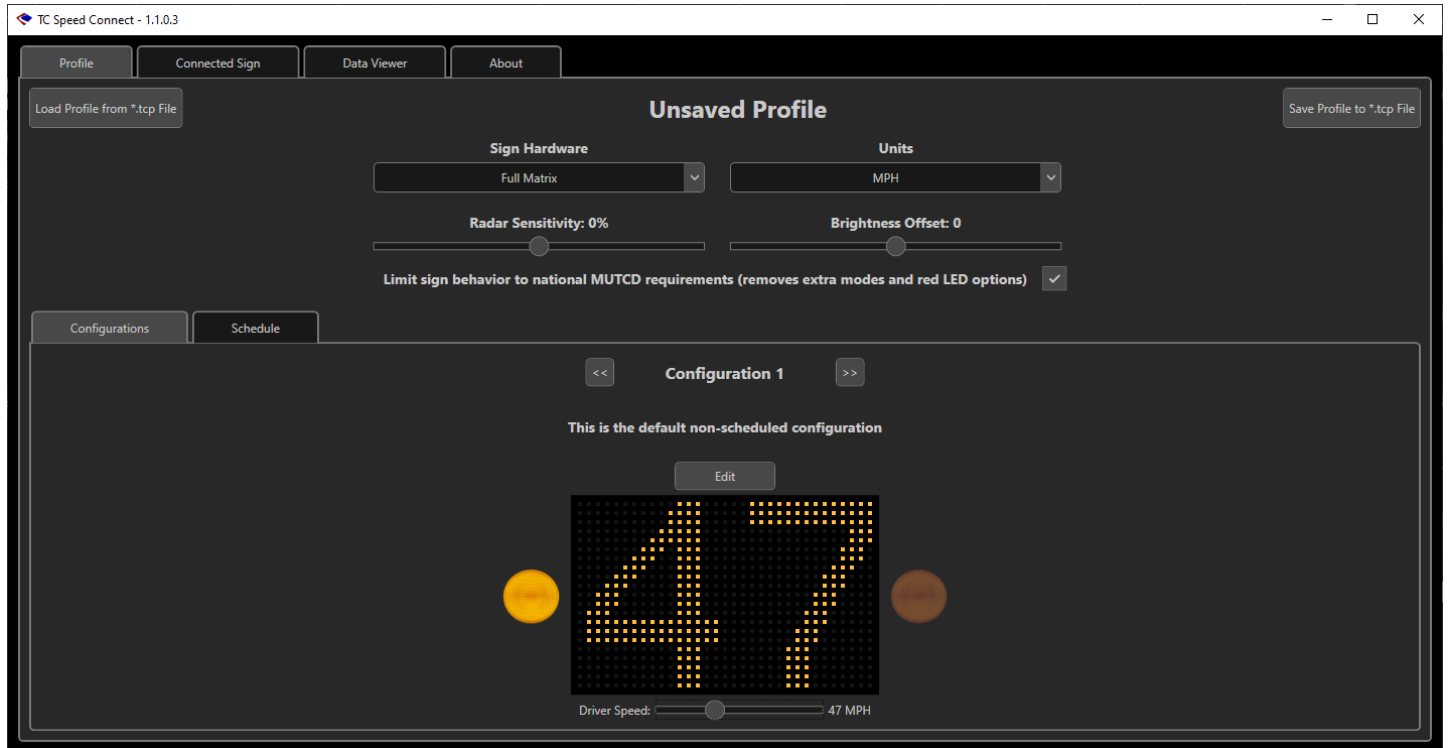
TC Speed Connect - 1.1.0.3

Profile
Connected Sign
Data Viewer
About

Load Profile from *.tcp File

Unsaved Profile

Save Profile to *.tcp File

Sign Hardware
Full Matrix

Units
MPH

Radar Sensitivity: 0%

Brightness Offset: 0

Limit sign behavior to national MUTCD requirements (removes extra modes and red LED options)

Configurations
Schedule

<<
Configuration 1
>>

This is the default non-scheduled configuration

Edit

47

Driver Speed: 47 MPH